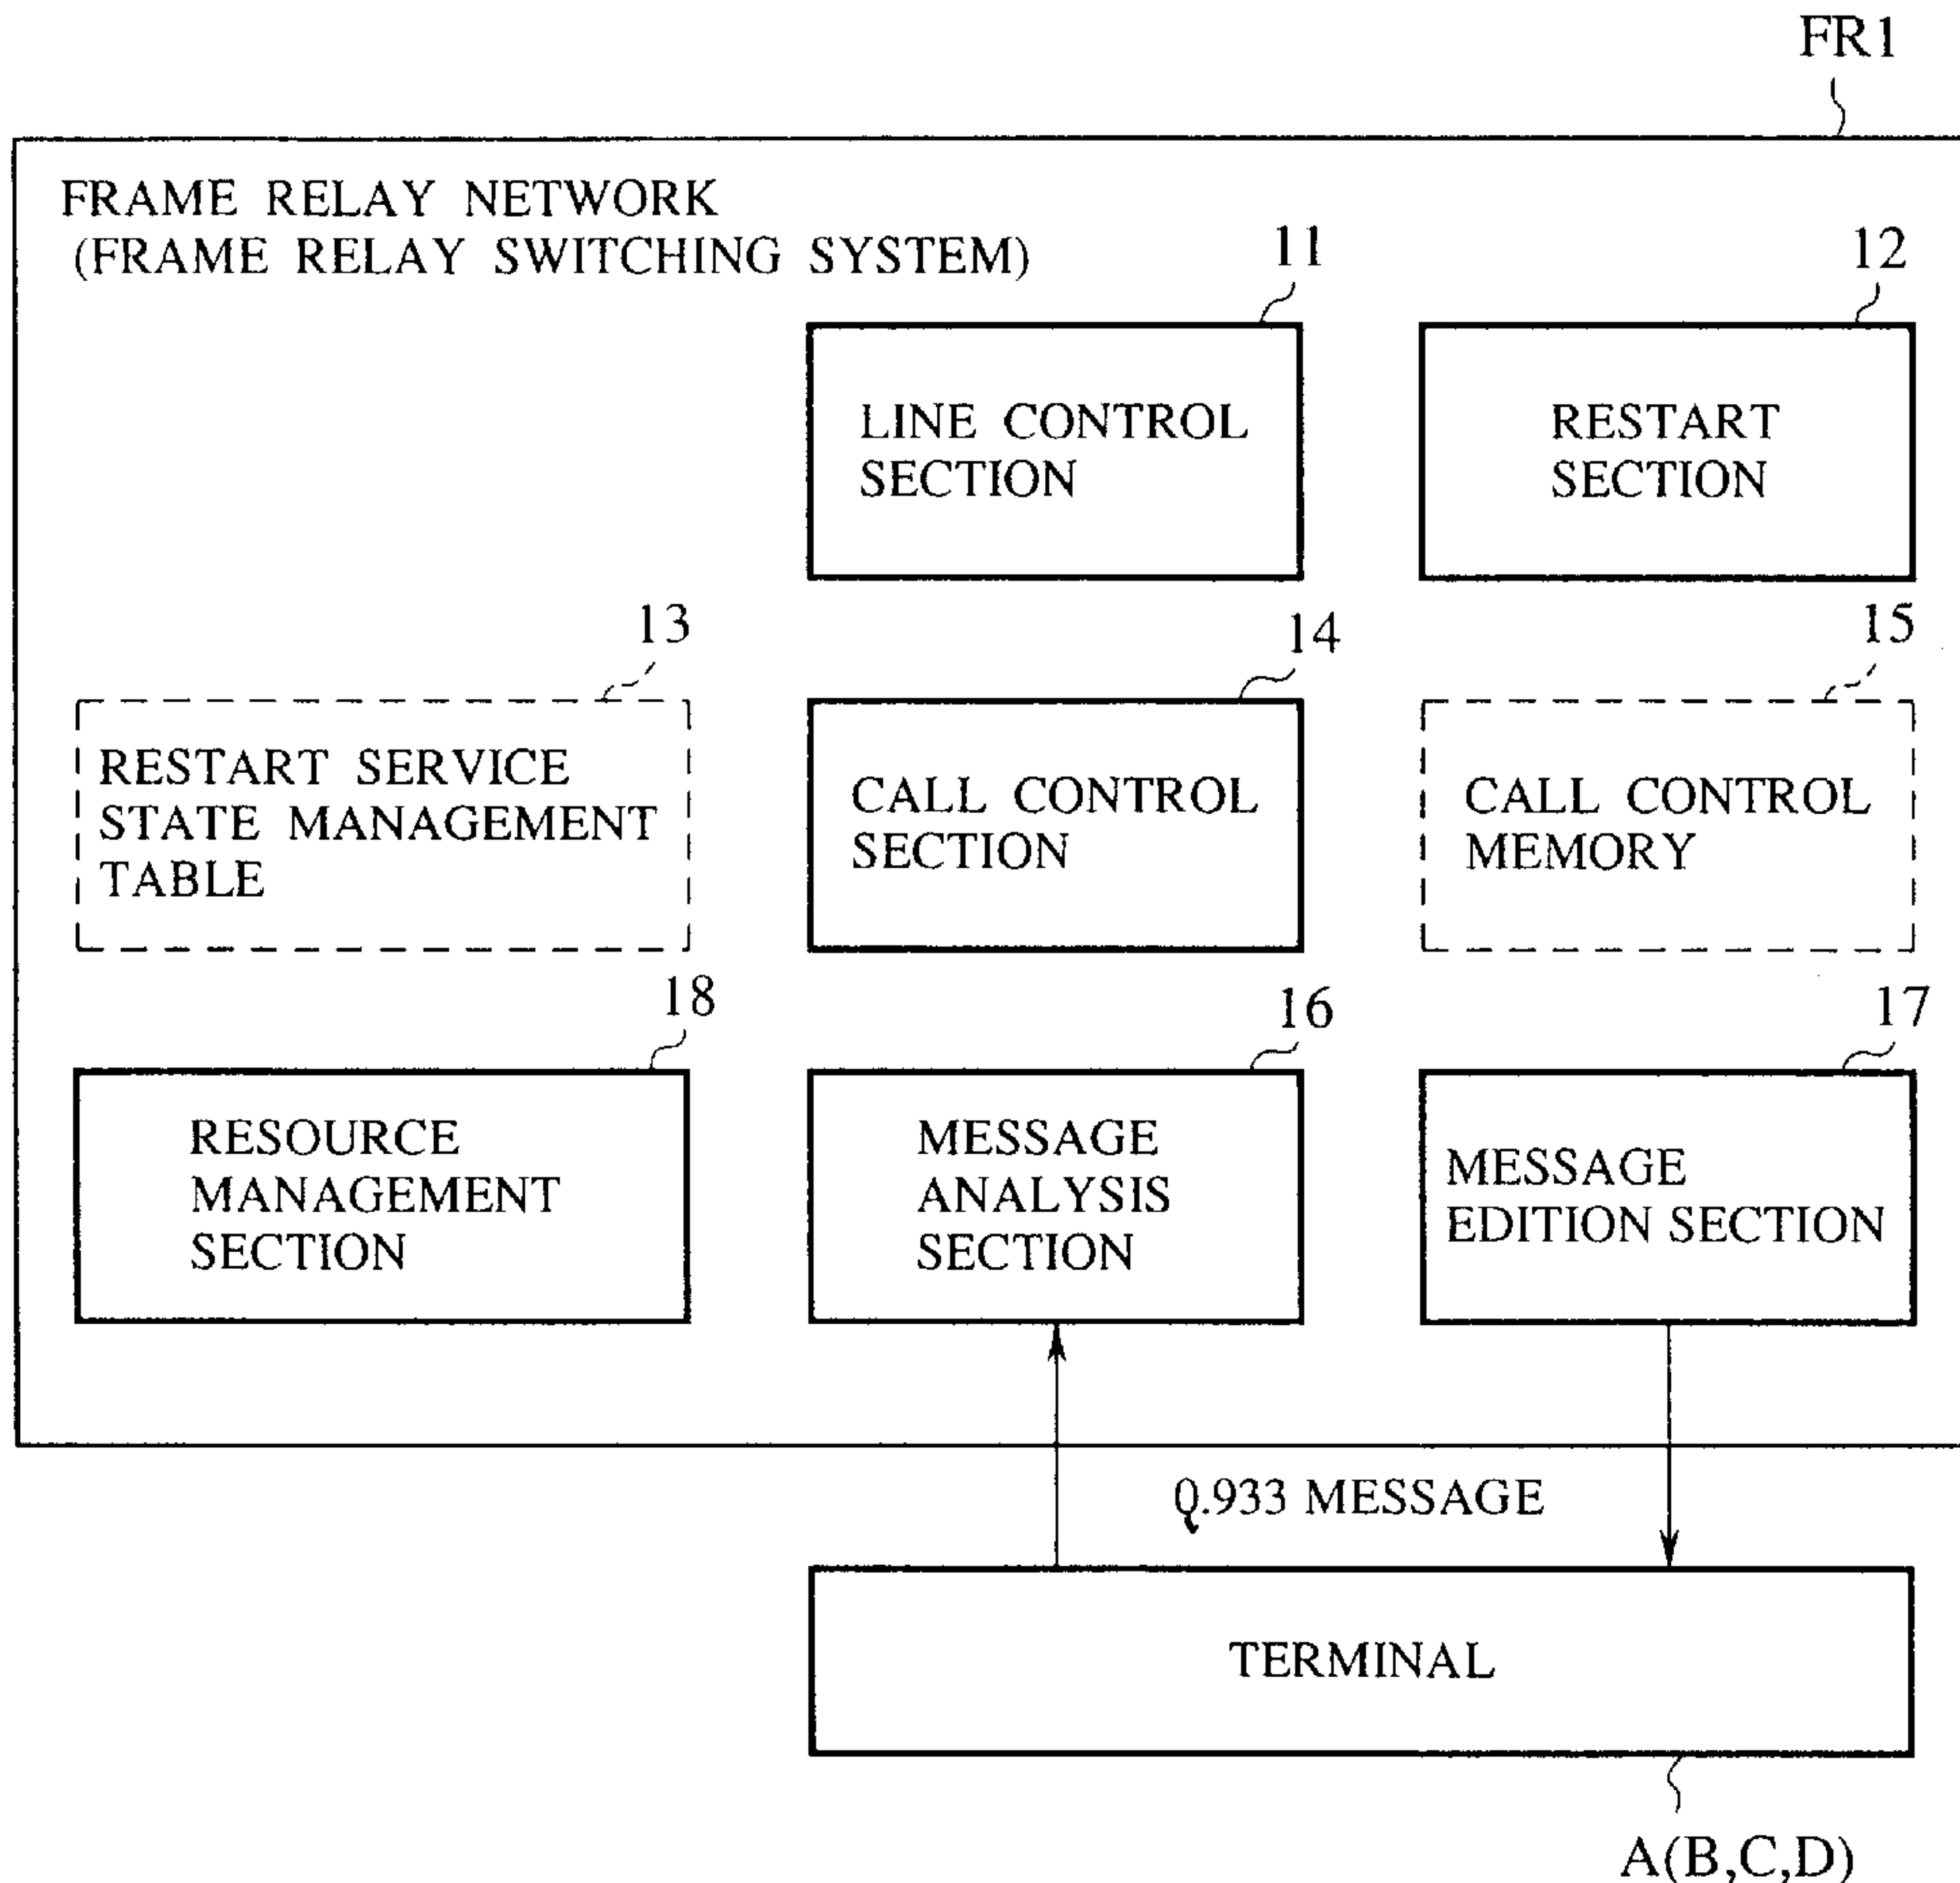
FR1

FRAME RELAY NETWORK
(FRAME RELAY SWITCHING SYSTEM)

11

LINE CONTROL SECTION

12

RESTART SECTION

13

RESTART SERVICE STATE MANAGEMENT TABLE

14

CALL CONTROL SECTION

15

CALL CONTROL MEMORY

18

RESOURCE MANAGEMENT SECTION

16

MESSAGE ANALYSIS SECTION

17

MESSAGE EDITION SECTION

Q.933 MESSAGE

TERMINAL

A(B,C,D)